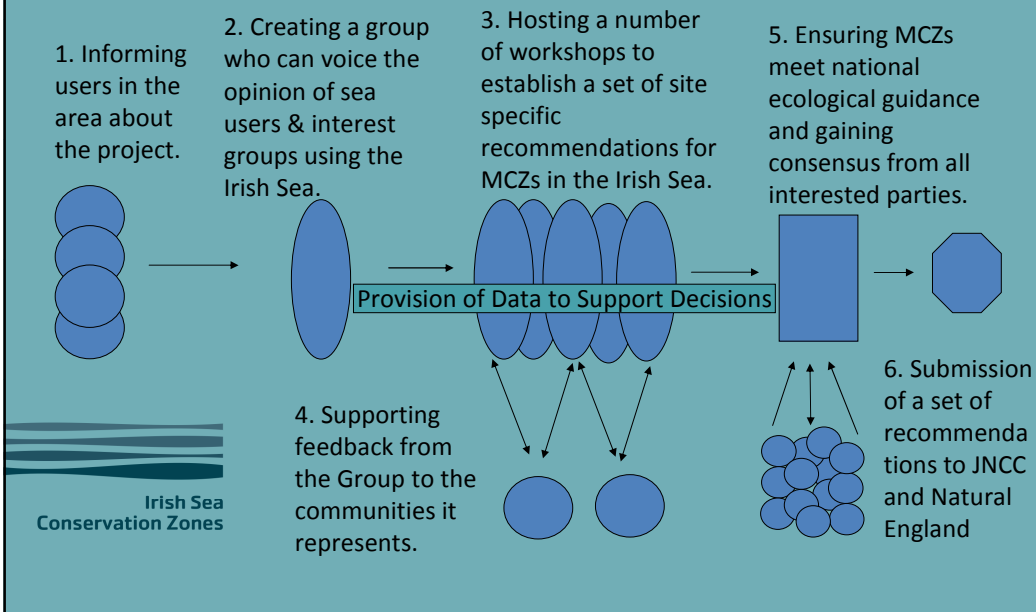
1. Informing users in the area about the project.

2. Creating a group who can voice the opinion of sea users & interest groups using the Irish Sea.

3. Hosting a number of workshops to establish a set of site specific recommendations for MCZs in the Irish Sea.

5. Ensuring MCZs meet national ecological guidance and gaining consensus from all interested parties.

Provision of Data to Support Decisions

4. Supporting feedback from the Group to the communities it represents.

6. Submission of a set of recommendations to JNCC and Natural England

Irish Sea Conservation Zones